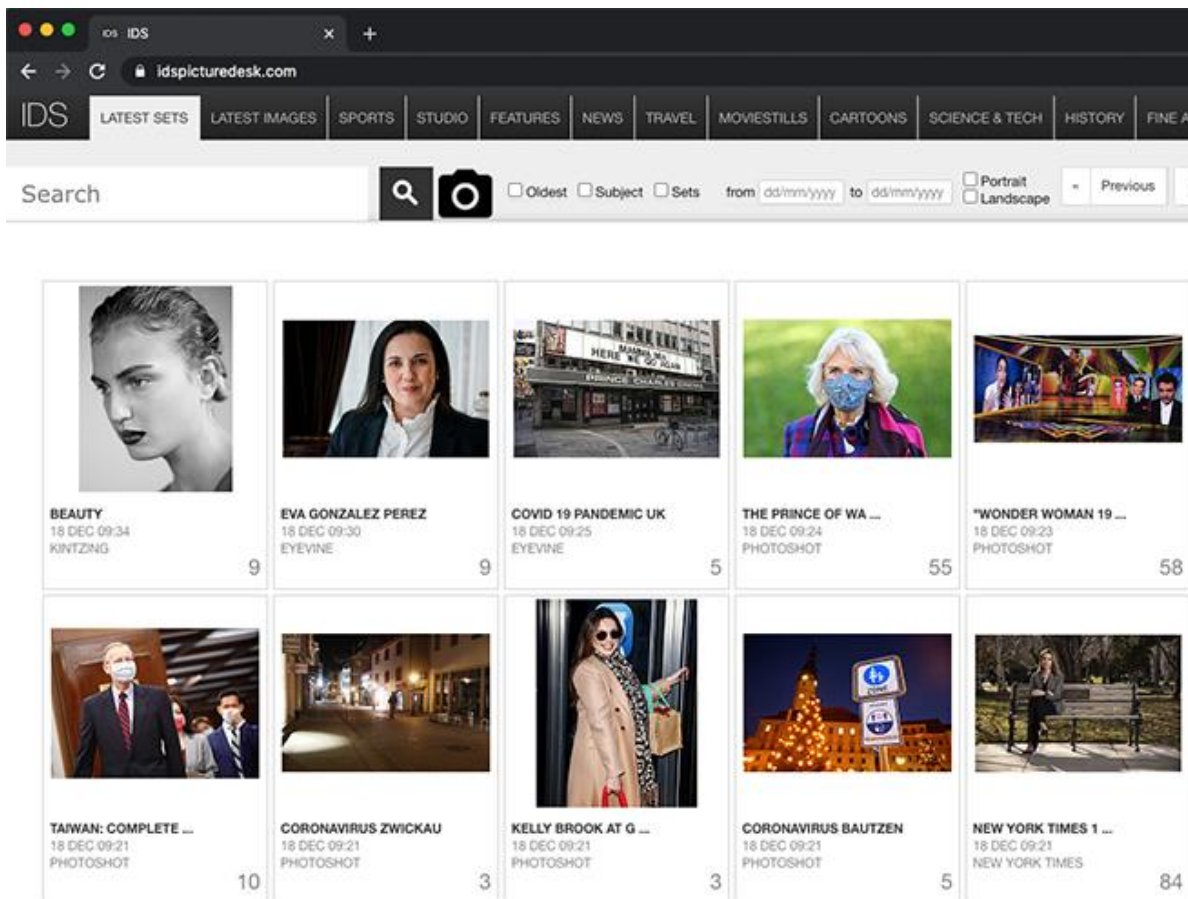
IDS IDS ×
idspicturedesk.com

IDS LATEST SETS LATEST IMAGES SPORTS STUDIO FEATURES NEWS TRAVEL MOVIESTILLS CARTOONS SCIENCE & TECH HISTORY FINE A

Search

Oldest Subject Sets from dd/mm/yyyy to dd/mm/yyyy Portrait Landscape « Previous

BEAUTY
18 DEC 09:34
KINTZING
9

EVA GONZALEZ PEREZ
18 DEC 09:30
EYEVINE
9

COVID 19 PANDEMIC UK
18 DEC 09:25
EYEVINE
5

THE PRINCE OF WA ...
18 DEC 09:24
PHOTOSHOT
55

"WONDER WOMAN 19 ...
18 DEC 09:23
PHOTOSHOT
58

TAIWAN: COMPLETE ...
18 DEC 09:21
PHOTOSHOT
10

CORONAVIRUS ZWICKAU
18 DEC 09:21
PHOTOSHOT
3

KELLY BROOK AT G ...
18 DEC 09:21
PHOTOSHOT
3

CORONAVIRUS BAUTZEN
18 DEC 09:21
PHOTOSHOT
5

NEW YORK TIMES 1 ...
18 DEC 09:21
NEW YORK TIMES
84